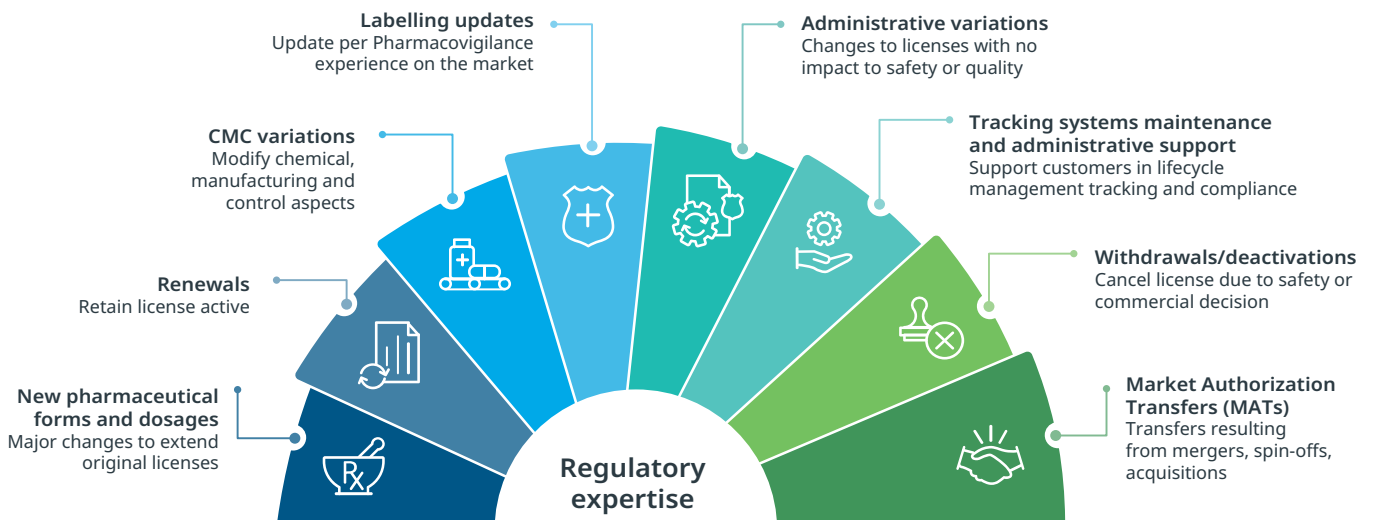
Labelling updates
Update per Pharmacovigilance experience on the market

Administrative variations
Changes to licenses with no impact to safety or quality

CMC variations
Modify chemical, manufacturing and control aspects

Tracking systems maintenance and administrative support
Support customers in lifecycle management tracking and compliance

Renewals
Retain license active

Withdrawals/deactivations
Cancel license due to safety or commercial decision

New pharmaceutical forms and dosages
Major changes to extend original licenses

Market Authorization Transfers (MATs)
Transfers resulting from mergers, spin-offs, acquisitions

Rx

Regulatory expertise